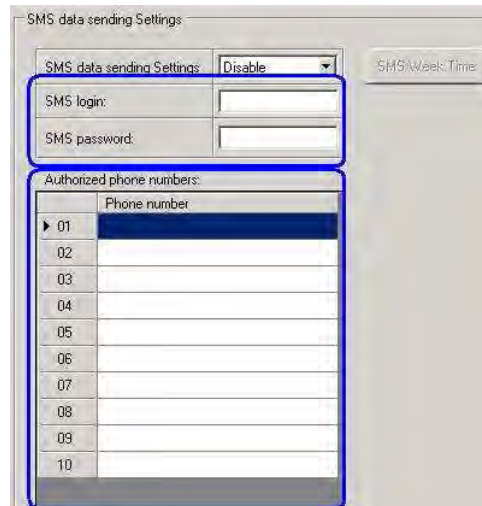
SMS data sending Settings

SMS data sending Settings Disable

SMS Week Time

SMS login:

SMS password:

Authorized phone numbers:

| | Phone number |
|---|---|
| 01 | |
| 02 | |
| 03 | |
| 04 | |
| 05 | |
| 06 | |
| 07 | |
| 08 | |
| 09 | |
| 10 | |